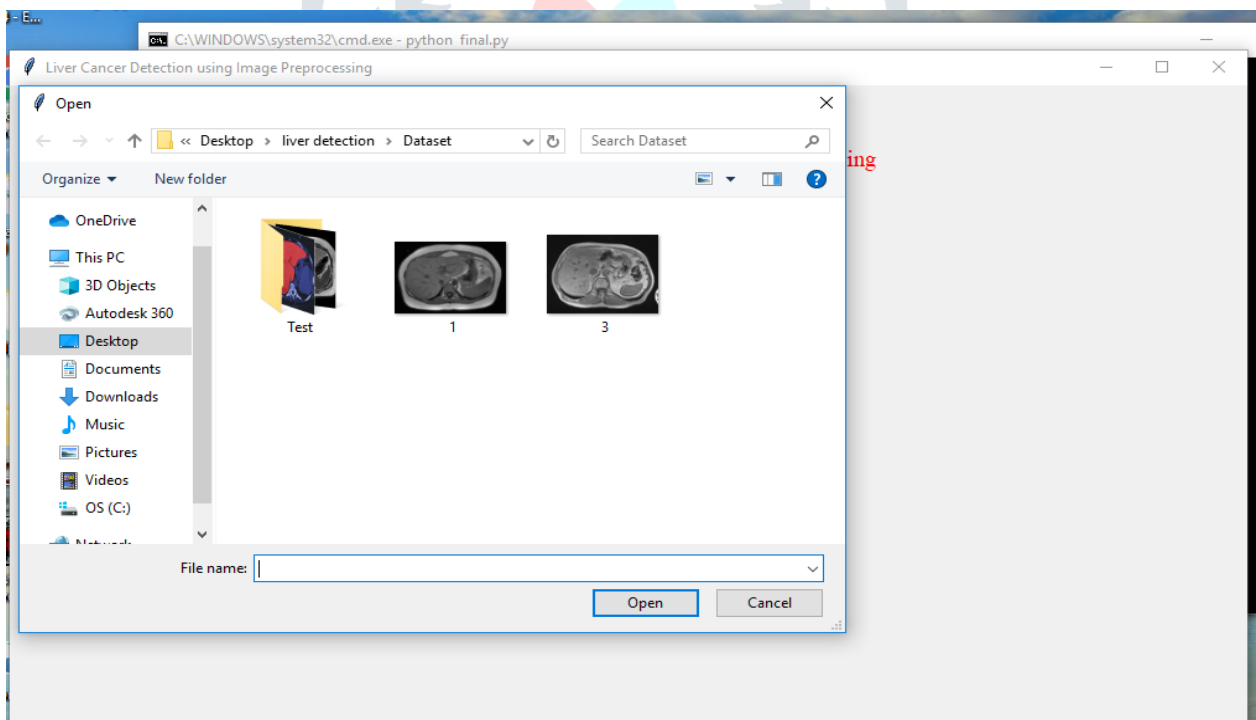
- E...
C:\WINDOWS\system32\cmd.exe - python final.py
Liver Cancer Detection using Image Preprocessing
Open
« Desktop › liver detection › Dataset
Search Dataset
ing
Organize ▾
New folder
OneDrive
This PC
3D Objects
Autodesk 360
Desktop
Documents
Downloads
Music
Pictures
Videos
OS (C:)
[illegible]
Test
1
3
File name:
Open
Cancel